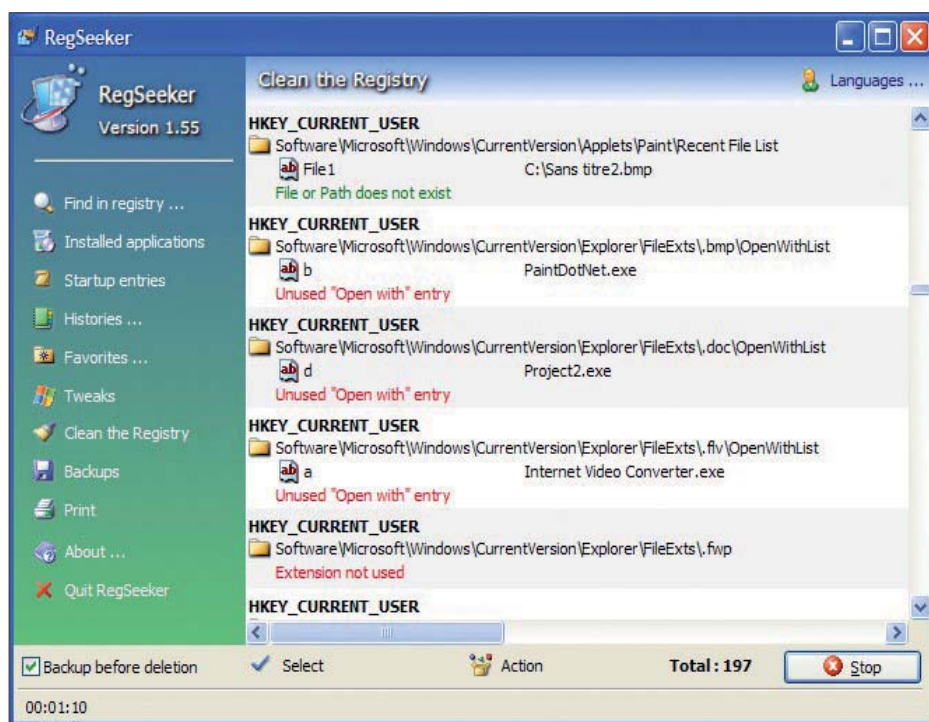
RegSeeker

RegSeeker
Version 1.55

Find in registry ...
Installed applications
Startup entries
Histories ...
Favorites ...
Tweaks
Clean the Registry
Backups
Print
About ...
Quit RegSeeker

Clean the Registry
Languages ...

HKEY_CURRENT_USER
Software\Microsoft\Windows\CurrentVersion\Applets\Paint\Recent File List
File1 C:\Sans titre2.bmp
File or Path does not exist

HKEY_CURRENT_USER
Software\Microsoft\Windows\CurrentVersion\Explorer\FileExts\.bmp\OpenWithList
b PaintDotNet.exe
Unused "Open with" entry

HKEY_CURRENT_USER
Software\Microsoft\Windows\CurrentVersion\Explorer\FileExts\.doc\OpenWithList
d Project2.exe
Unused "Open with" entry

HKEY_CURRENT_USER
Software\Microsoft\Windows\CurrentVersion\Explorer\FileExts\.flv\OpenWithList
a Internet Video Converter.exe
Unused "Open with" entry

HKEY_CURRENT_USER
Software\Microsoft\Windows\CurrentVersion\Explorer\FileExts\.fwp
Extension not used

HKEY_CURRENT_USER

Backup before deletion
Select
Action
Total : 197
Stop

00:01:10